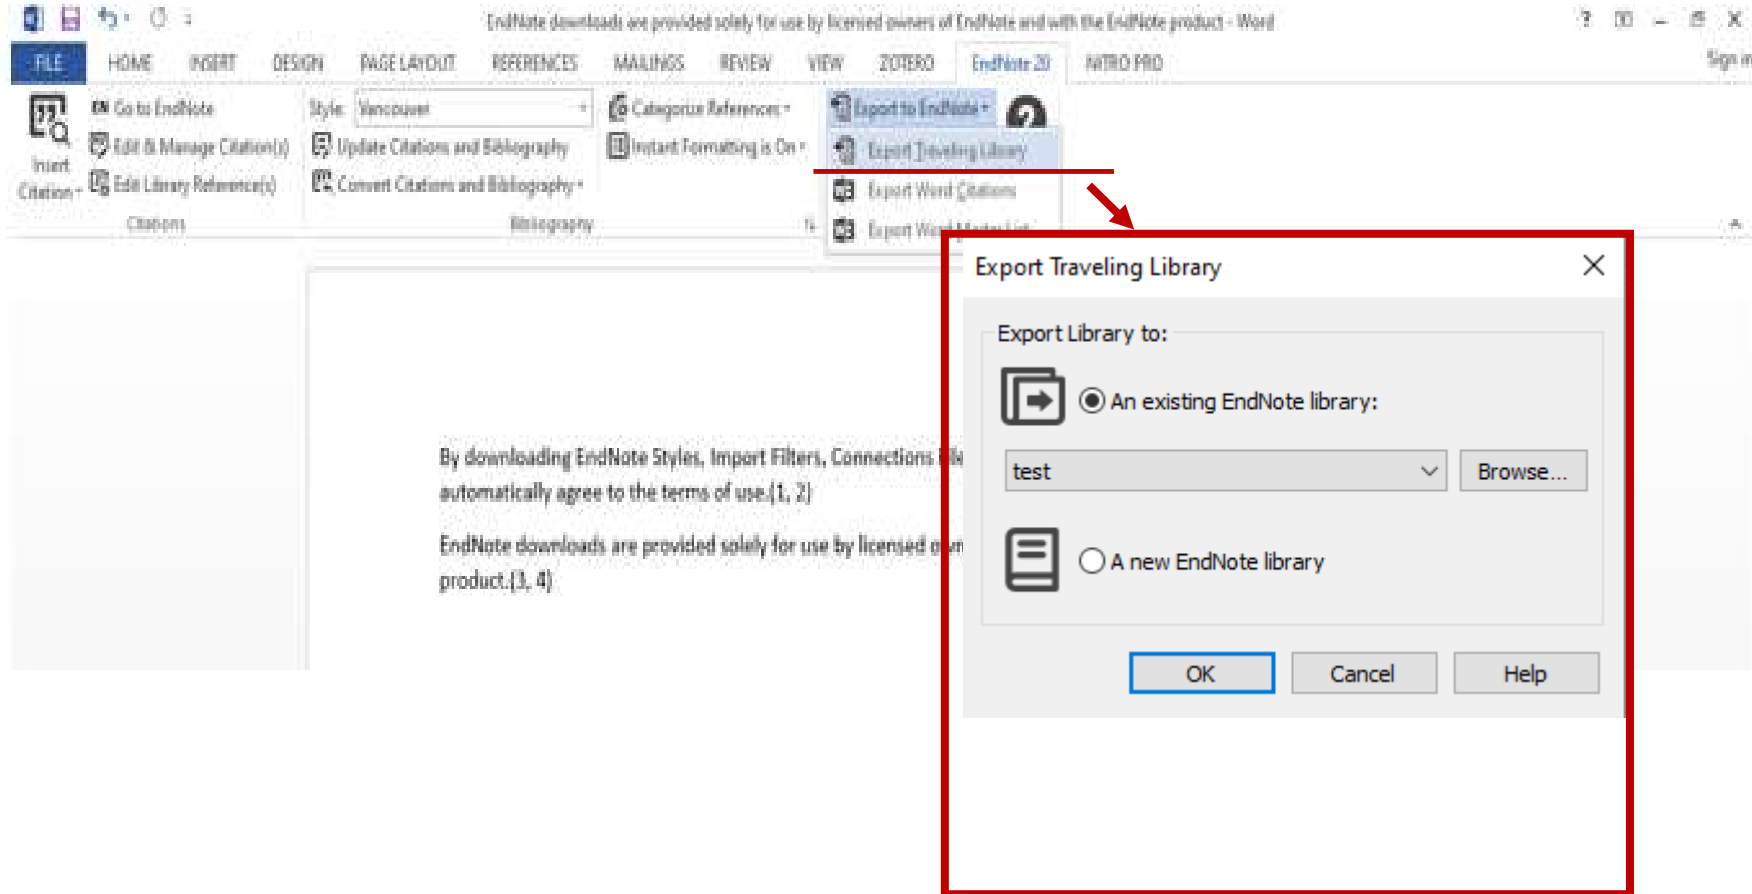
EndNote downloads are provided solely for use by licensed owners of EndNote and with the EndNote product - Word

? 

Sign in

FILE HOME INSERT DESIGN PAGE LAYOUT REFERENCES MAILINGS REVIEW VIEW ZOTERO EndNote 20 NITRO PRO

Insert Citation

Go to EndNote

Edit & Manage Citation(s)

Edit Library Reference(s)

Citations

Style: Vancouver

Update Citations and Bibliography

Convert Citations and Bibliography

Bibliography

Categorize References

Instant Formatting is On

Export to EndNote

Export Traveling Library

Export Word Citations

Export Word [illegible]

By downloading EndNote Styles, Import Filters, Connections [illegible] automatically agree to the terms of use.(1, 2)

EndNote downloads are provided solely for use by licensed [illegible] product.(3, 4)

Export Traveling Library

Export Library to:

An existing EndNote library:

test

Browse...

A new EndNote library

OK

Cancel

Help